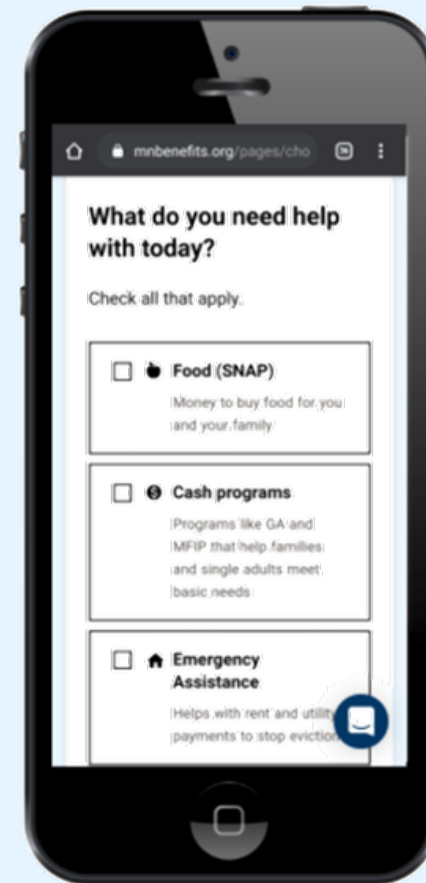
mnbenefits.org/pages/cho

What do you need help with today?

Check all that apply.

Food (SNAP)

Money to buy food for you and your family

Cash programs

Programs like GA and MFIP that help families and single adults meet basic needs

Emergency Assistance

Helps with rent and utility payments to stop evictio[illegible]